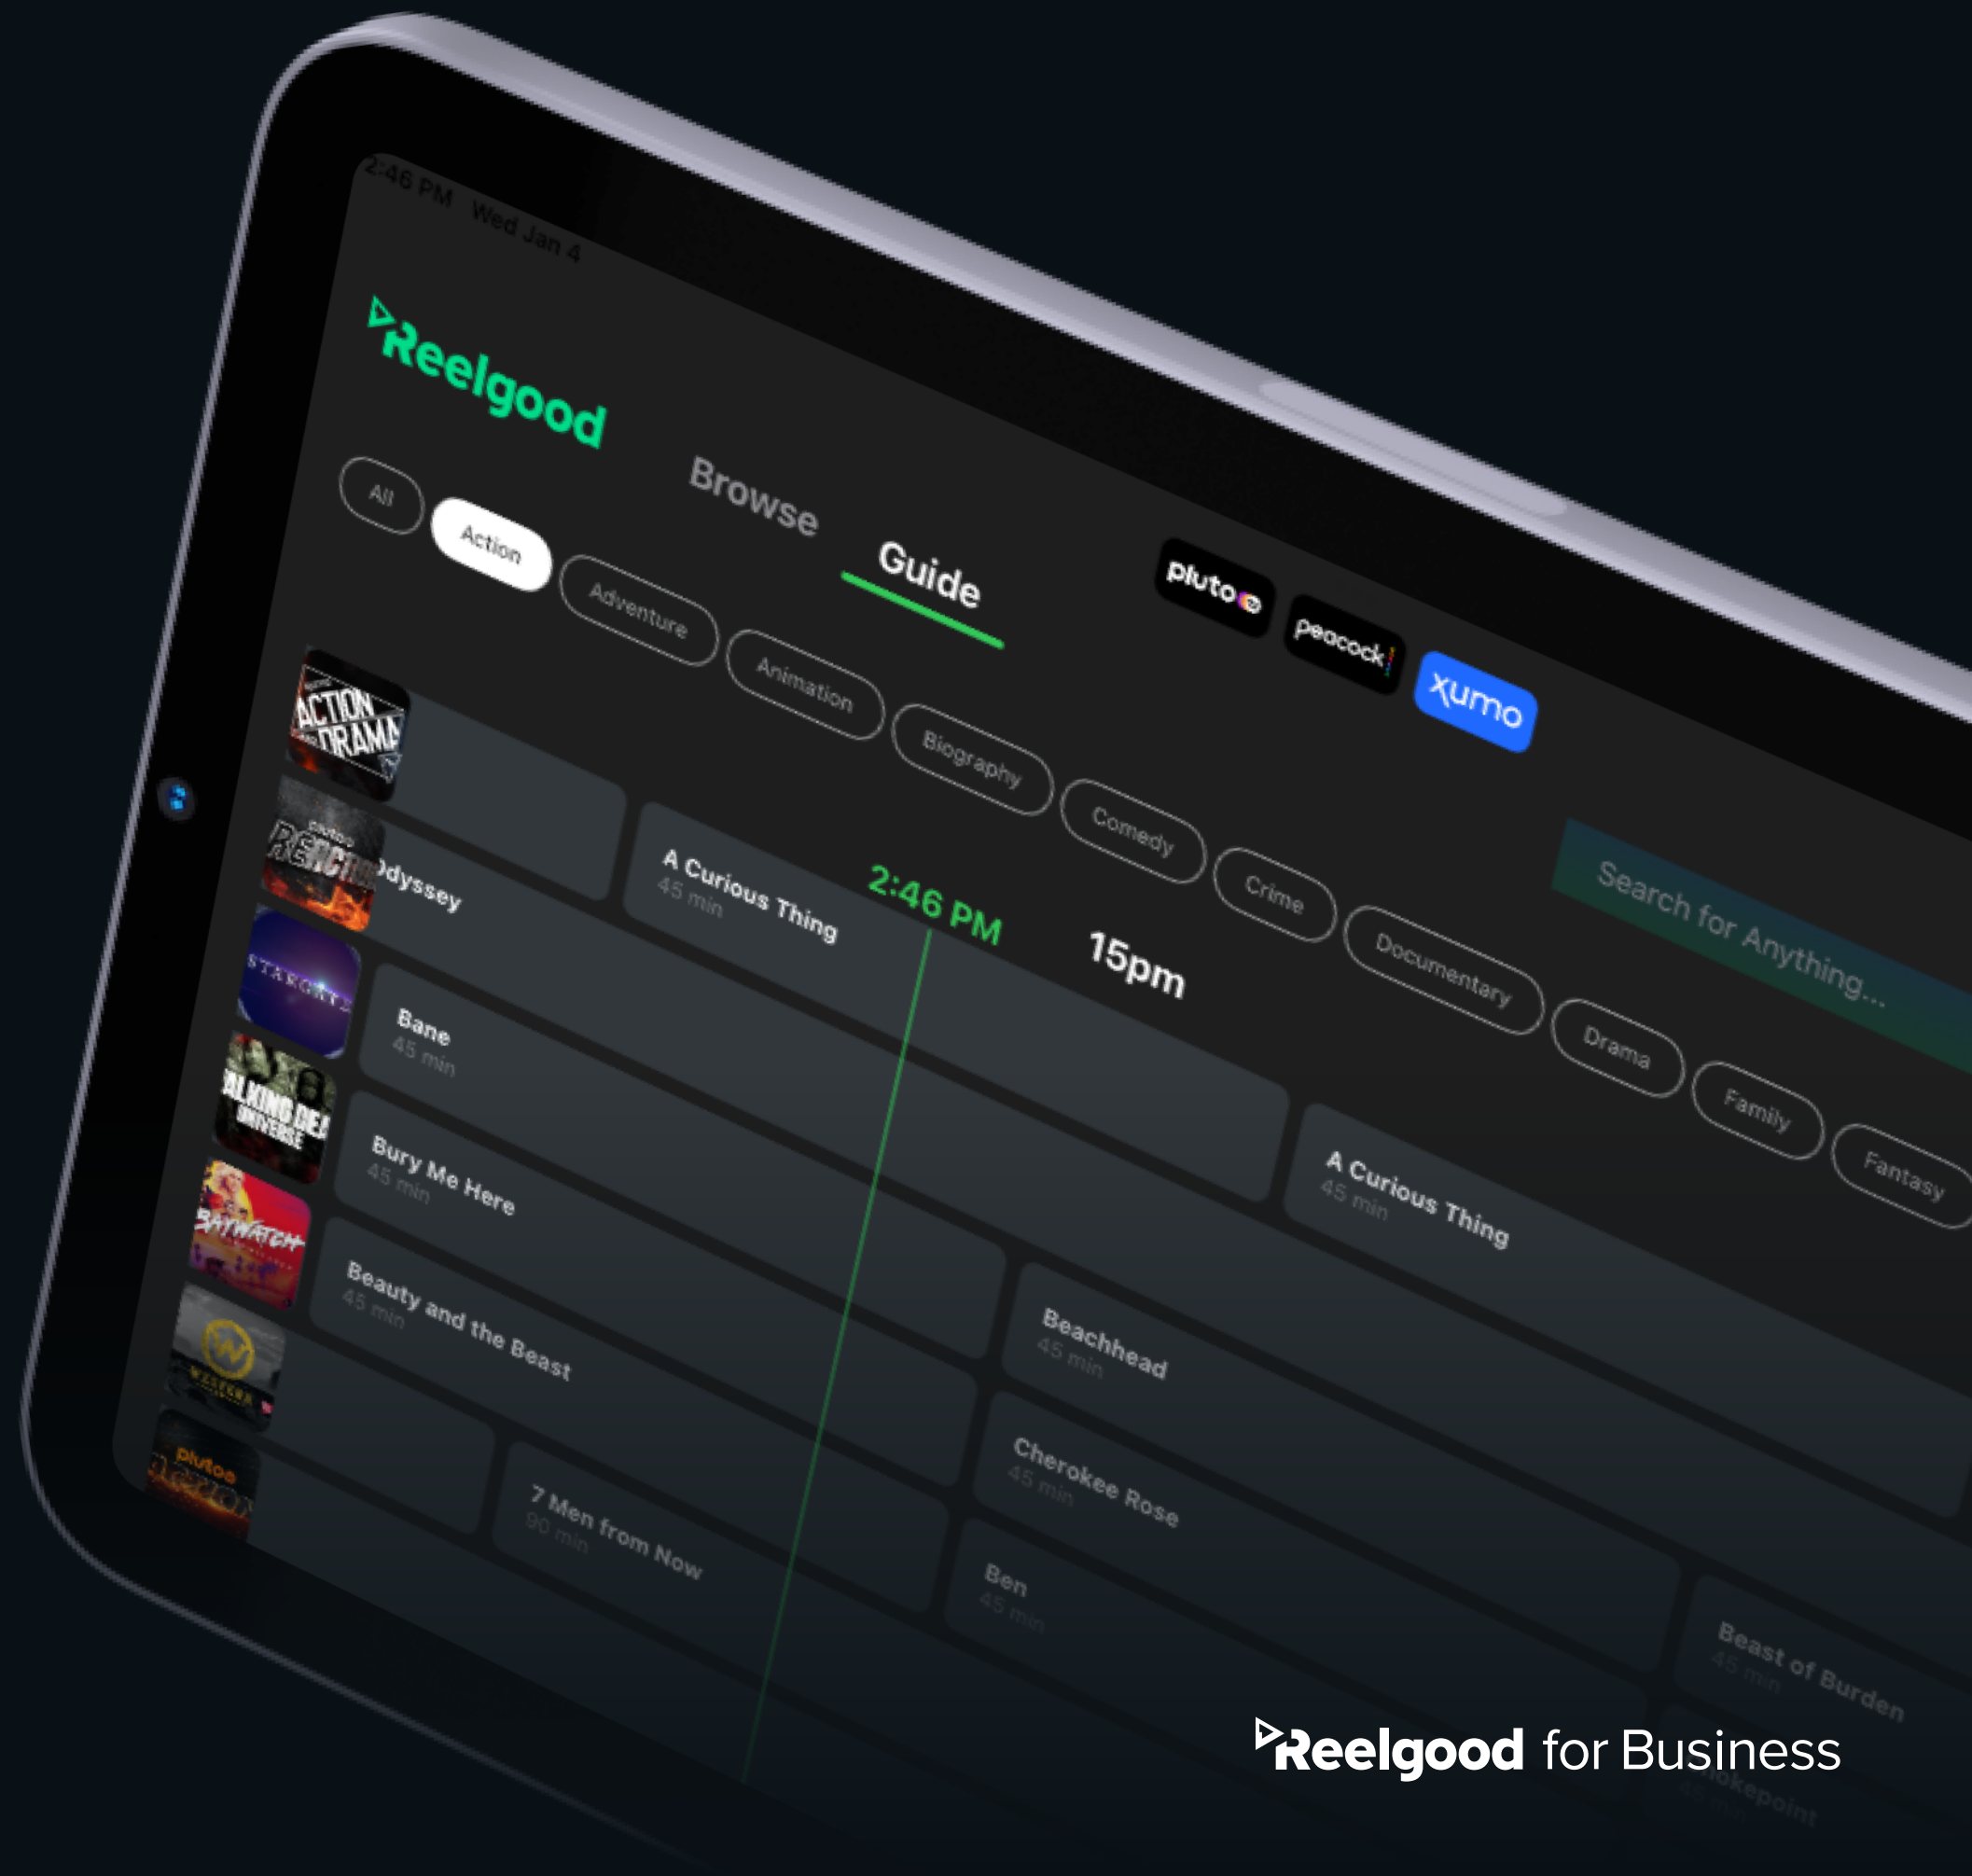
2:46 PM Wed Jan 4

Reelgood

Browse Guide

pluto peacock xumo

All Action Adventure Animation Biography Comedy Crime Documentary Drama Family Fantasy

Search for Anything...

ACTION DRAMA

Odyssey

A Curious Thing
45 min

2:46 PM

15pm

STARGATE

Bane
45 min

WALKING DEAD UNIVERSE

Bury Me Here
45 min

A Curious Thing
45 min

BAYWATCH

Beauty and the Beast
45 min

Beachhead
45 min

WESTERN

Cherokee Rose
45 min

pluto ACTION

7 Men from Now
90 min

Ben
45 min

Beast of Burden
45 min

Chokepoint

Reelgood for Business